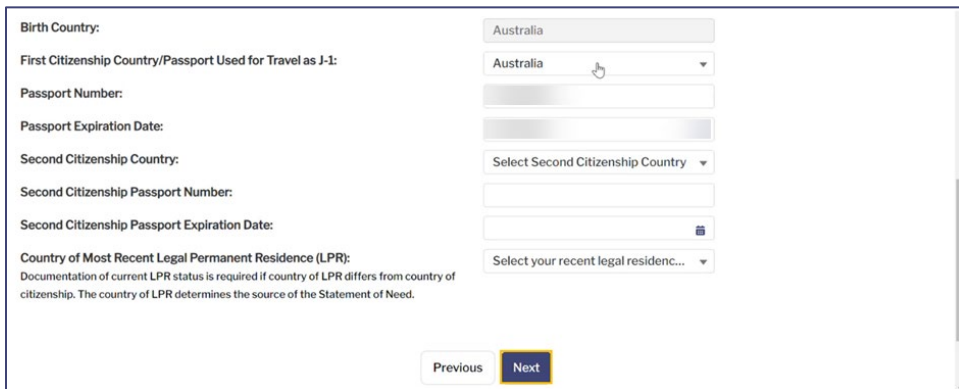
Birth Country:
Australia

First Citizenship Country/Passport Used for Travel as J-1:
Australia

Passport Number:

Passport Expiration Date:

Second Citizenship Country:
Select Second Citizenship Country

Second Citizenship Passport Number:

Second Citizenship Passport Expiration Date:

Country of Most Recent Legal Permanent Residence (LPR):
Documentation of current LPR status is required if country of LPR differs from country of citizenship. The country of LPR determines the source of the Statement of Need.
Select your recent legal residenc...

Previous
Next